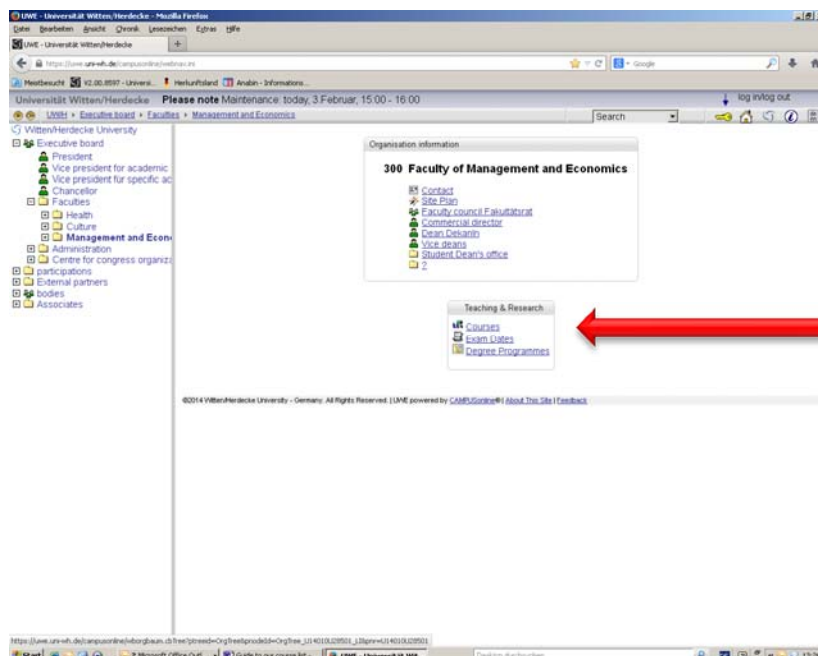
UWE - Universität Witten/Herdecke - Mozilla Firefox
Datei Bearbeiten Ansicht Chronik Lesezeichen Extras Hilfe
UWE - Universität Witten/Herdecke +
https://uwe.uni-wh.de/campusonline/webnav.ini
Google
Meistbesucht V2.00.8597 - Universi... HerkunftsIand Anabin - Informations...
Universität Witten/Herdecke Please note Maintenance: today, 3.Februar, 15:00 - 16:00
log in/log out
UWH › Executive board › Faculties › Management and Economics
Search
Witten/Herdecke University
Executive board
President
Vice president for academic
Vice president für specific ac
Chancellor
Faculties
Health
Culture
Management and Econ
Administration
Centre for congress organiz
participations
External partners
bodies
Associates

Organisation information
300 Faculty of Management and Economics
Contact
Site Plan
Faculty council Fakultätsrat
Commercial director
Dean Dekan/in
Vice deans
Student Dean's office
?

Teaching & Research
Courses
Exam Dates
Degree Programmes

©2014 Witten/Herdecke University - Germany. All Rights Reserved. | UWE powered by CAMPUSonline® | About This Site | Feedback

https://uwe.uni-wh.de/campusonline/wborgbaum.cbTree?pTreeId=OrgTree&pNodeId=OrgTree_U14010U28501_1&pnr=U14010U28501
Start 2 Microsoft Office Outl... Guide to our course list... UWE - Universität Witt...
Desktop durchsuchen
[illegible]